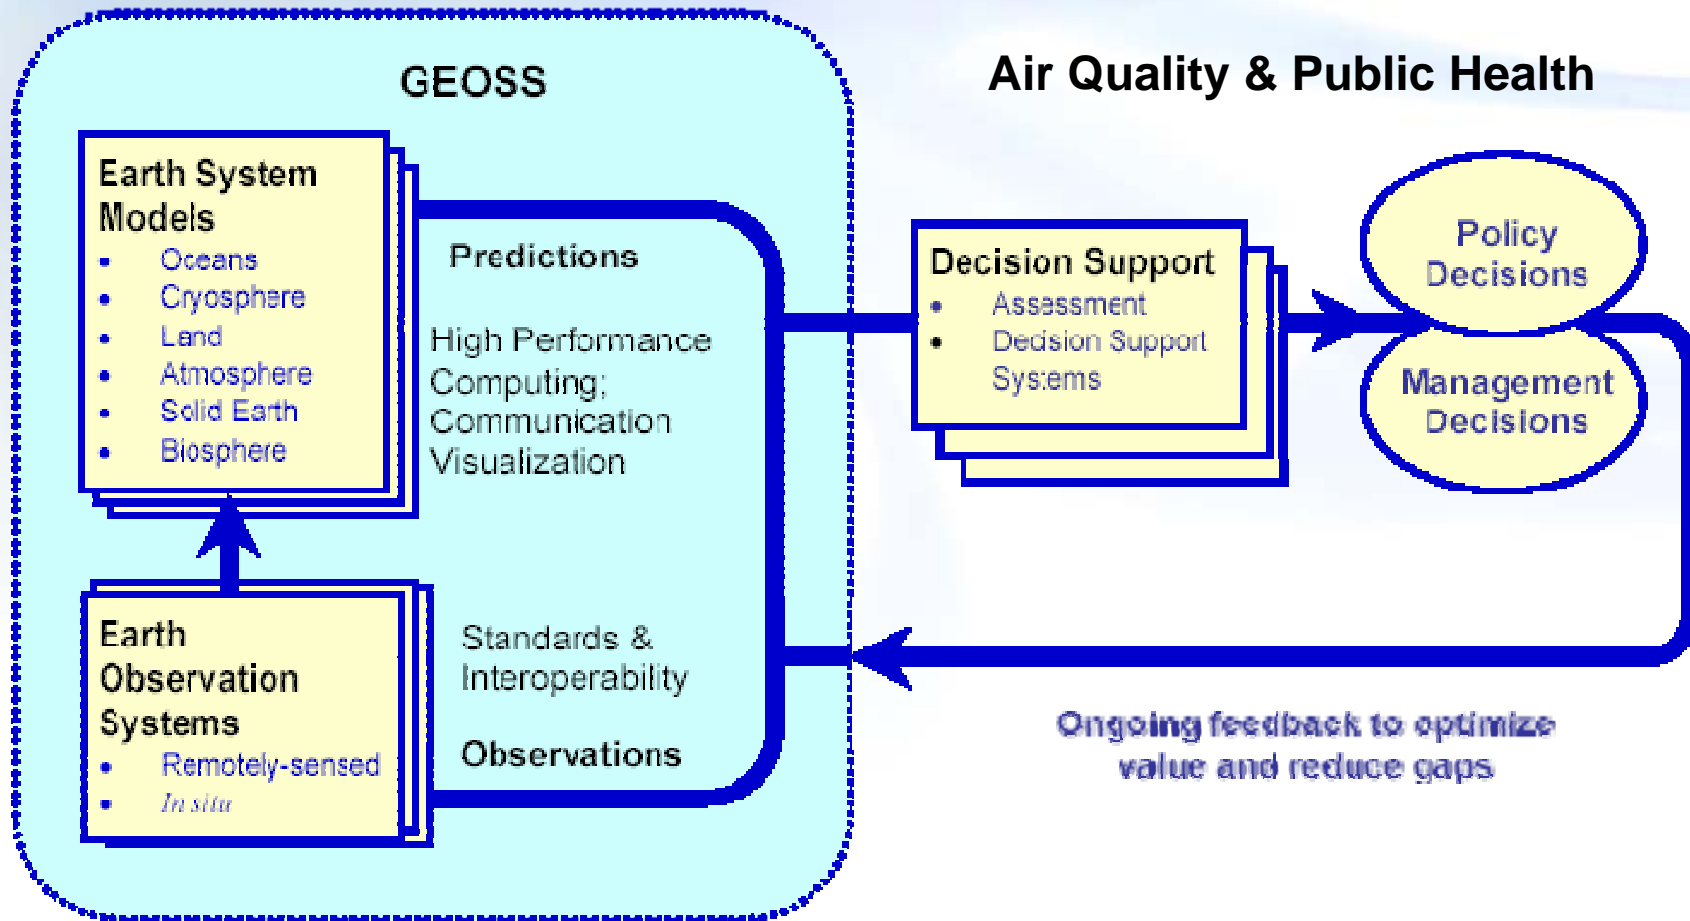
GEOSS

Air Quality & Public Health

Earth System Models
- Oceans
- Cryosphere
- Land
- Atmosphere
- Solid Earth
- Biosphere

Predictions

High Performance Computing; Communication Visualization

Decision Support
- Assessment
- Decision Support Systems

Policy Decisions

Management Decisions

Earth Observation Systems
- Remotely-sensed
- In situ

Standards & Interoperability

Observations

Ongoing feedback to optimize value and reduce gaps